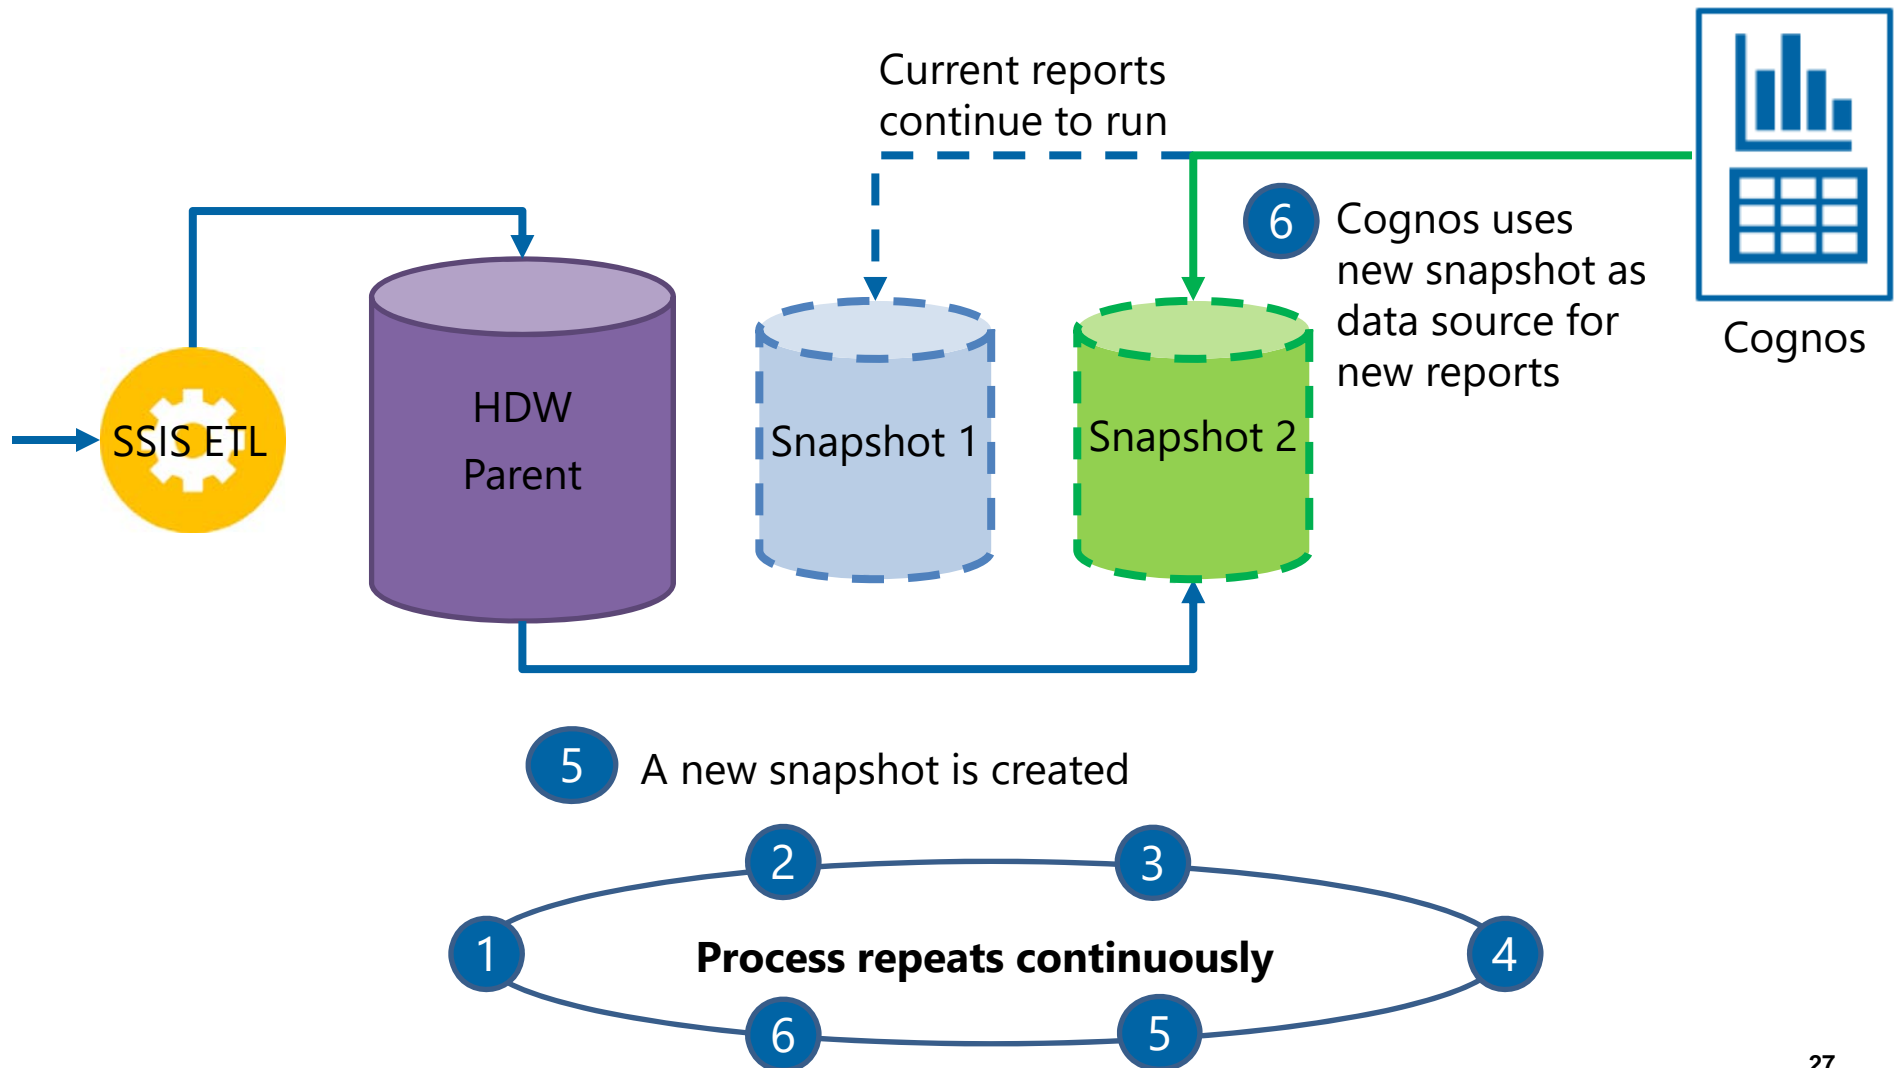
Current reports continue to run

6 Cognos uses new snapshot as data source for new reports

Cognos

SSIS ETL

HDW Parent

Snapshot 1

Snapshot 2

5 A new snapshot is created

2

3

1

Process repeats continuously

4

6

5

27